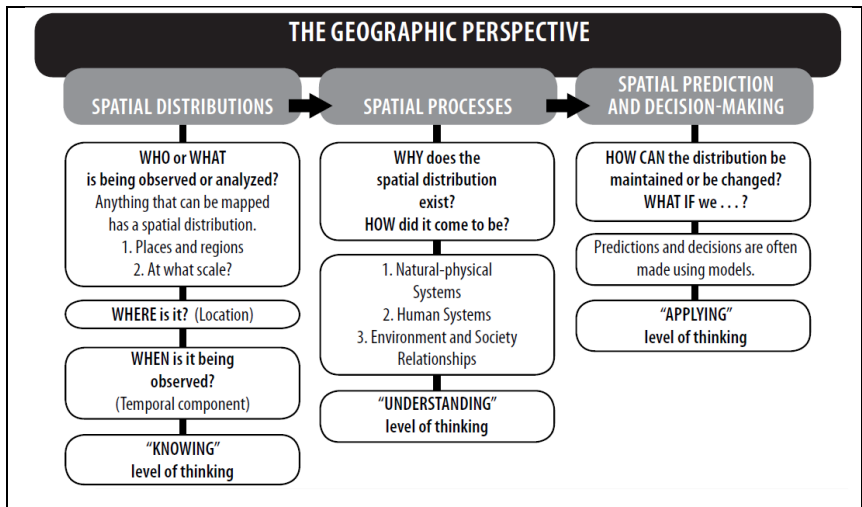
THE GEOGRAPHIC PERSPECTIVE

SPATIAL DISTRIBUTIONS

WHO or WHAT is being observed or analyzed?
Anything that can be mapped has a spatial distribution.
1. Places and regions
2. At what scale?

WHERE is it? (Location)

WHEN is it being observed?
(Temporal component)

"KNOWING" level of thinking

SPATIAL PROCESSES

WHY does the spatial distribution exist?
HOW did it come to be?

1. Natural-physical Systems
2. Human Systems
3. Environment and Society Relationships

"UNDERSTANDING" level of thinking

SPATIAL PREDICTION AND DECISION-MAKING

HOW CAN the distribution be maintained or be changed?
WHAT IF we . . . ?

Predictions and decisions are often made using models.

"APPLYING" level of thinking